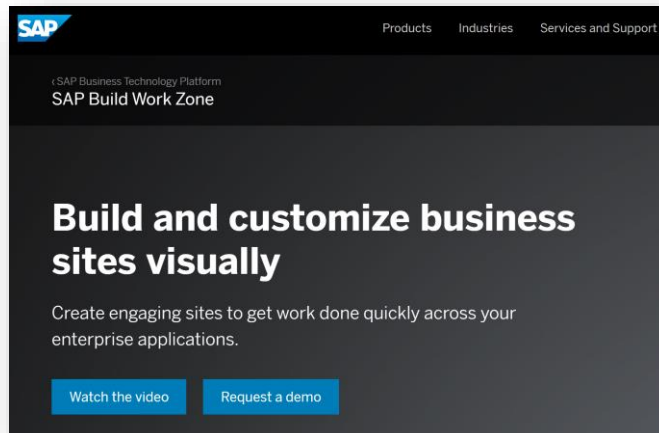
SAP

Products Industries Services and Support

‹ SAP Business Technology Platform
SAP Build Work Zone

Build and customize business sites visually

Create engaging sites to get work done quickly across your enterprise applications.

Watch the video Request a demo